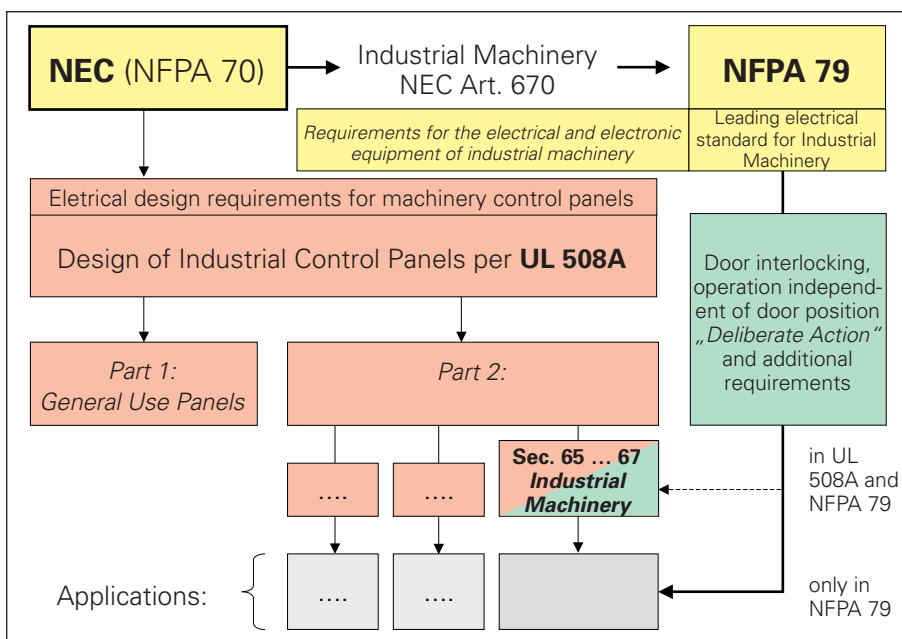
NEC (NFPA 70)

Industrial Machinery NEC Art. 670

NFPA 79

Requirements for the electrical and electronic equipment of industrial machinery

Leading electrical standard for Industrial Machinery

Eletrical design requirements for machinery control panels

Design of Industrial Control Panels per UL 508A

Door interlocking, operation independent of door position „Deliberate Action" and additional requirements

Part 1: General Use Panels

Part 2:

....

....

Sec. 65 … 67 Industrial Machinery

in UL 508A and NFPA 79

Applications:

....

....

only in NFPA 79